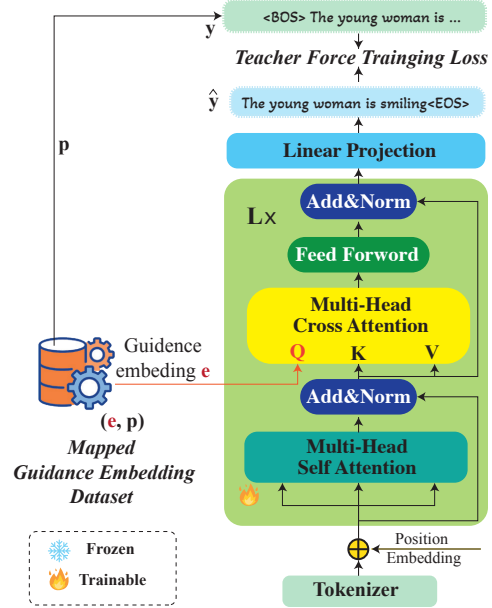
y
<BOS> The young woman is ...
Teacher Force Trainging Loss
$\hat{\mathbf{y}}$
The young woman is smiling<EOS>
Linear Projection
p
Lx
Add&Norm
Feed Forword
Multi-Head Cross Attention
Q K V
Guidence embeding e
Add&Norm
(e, p)
Mapped Guidance Embedding Dataset
Multi-Head Self Attention
Position Embedding
Frozen
Trainable
Tokenizer